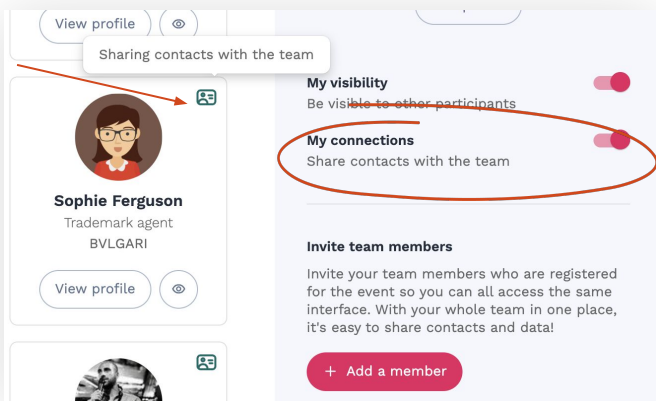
View profile

Sharing contacts with the team

Sophie Ferguson
Trademark agent
BVLGARI

View profile

My visibility
Be visible to other participants

My connections
Share contacts with the team

Invite team members

Invite your team members who are registered for the event so you can all access the same interface. With your whole team in one place, it's easy to share contacts and data!

+ Add a member